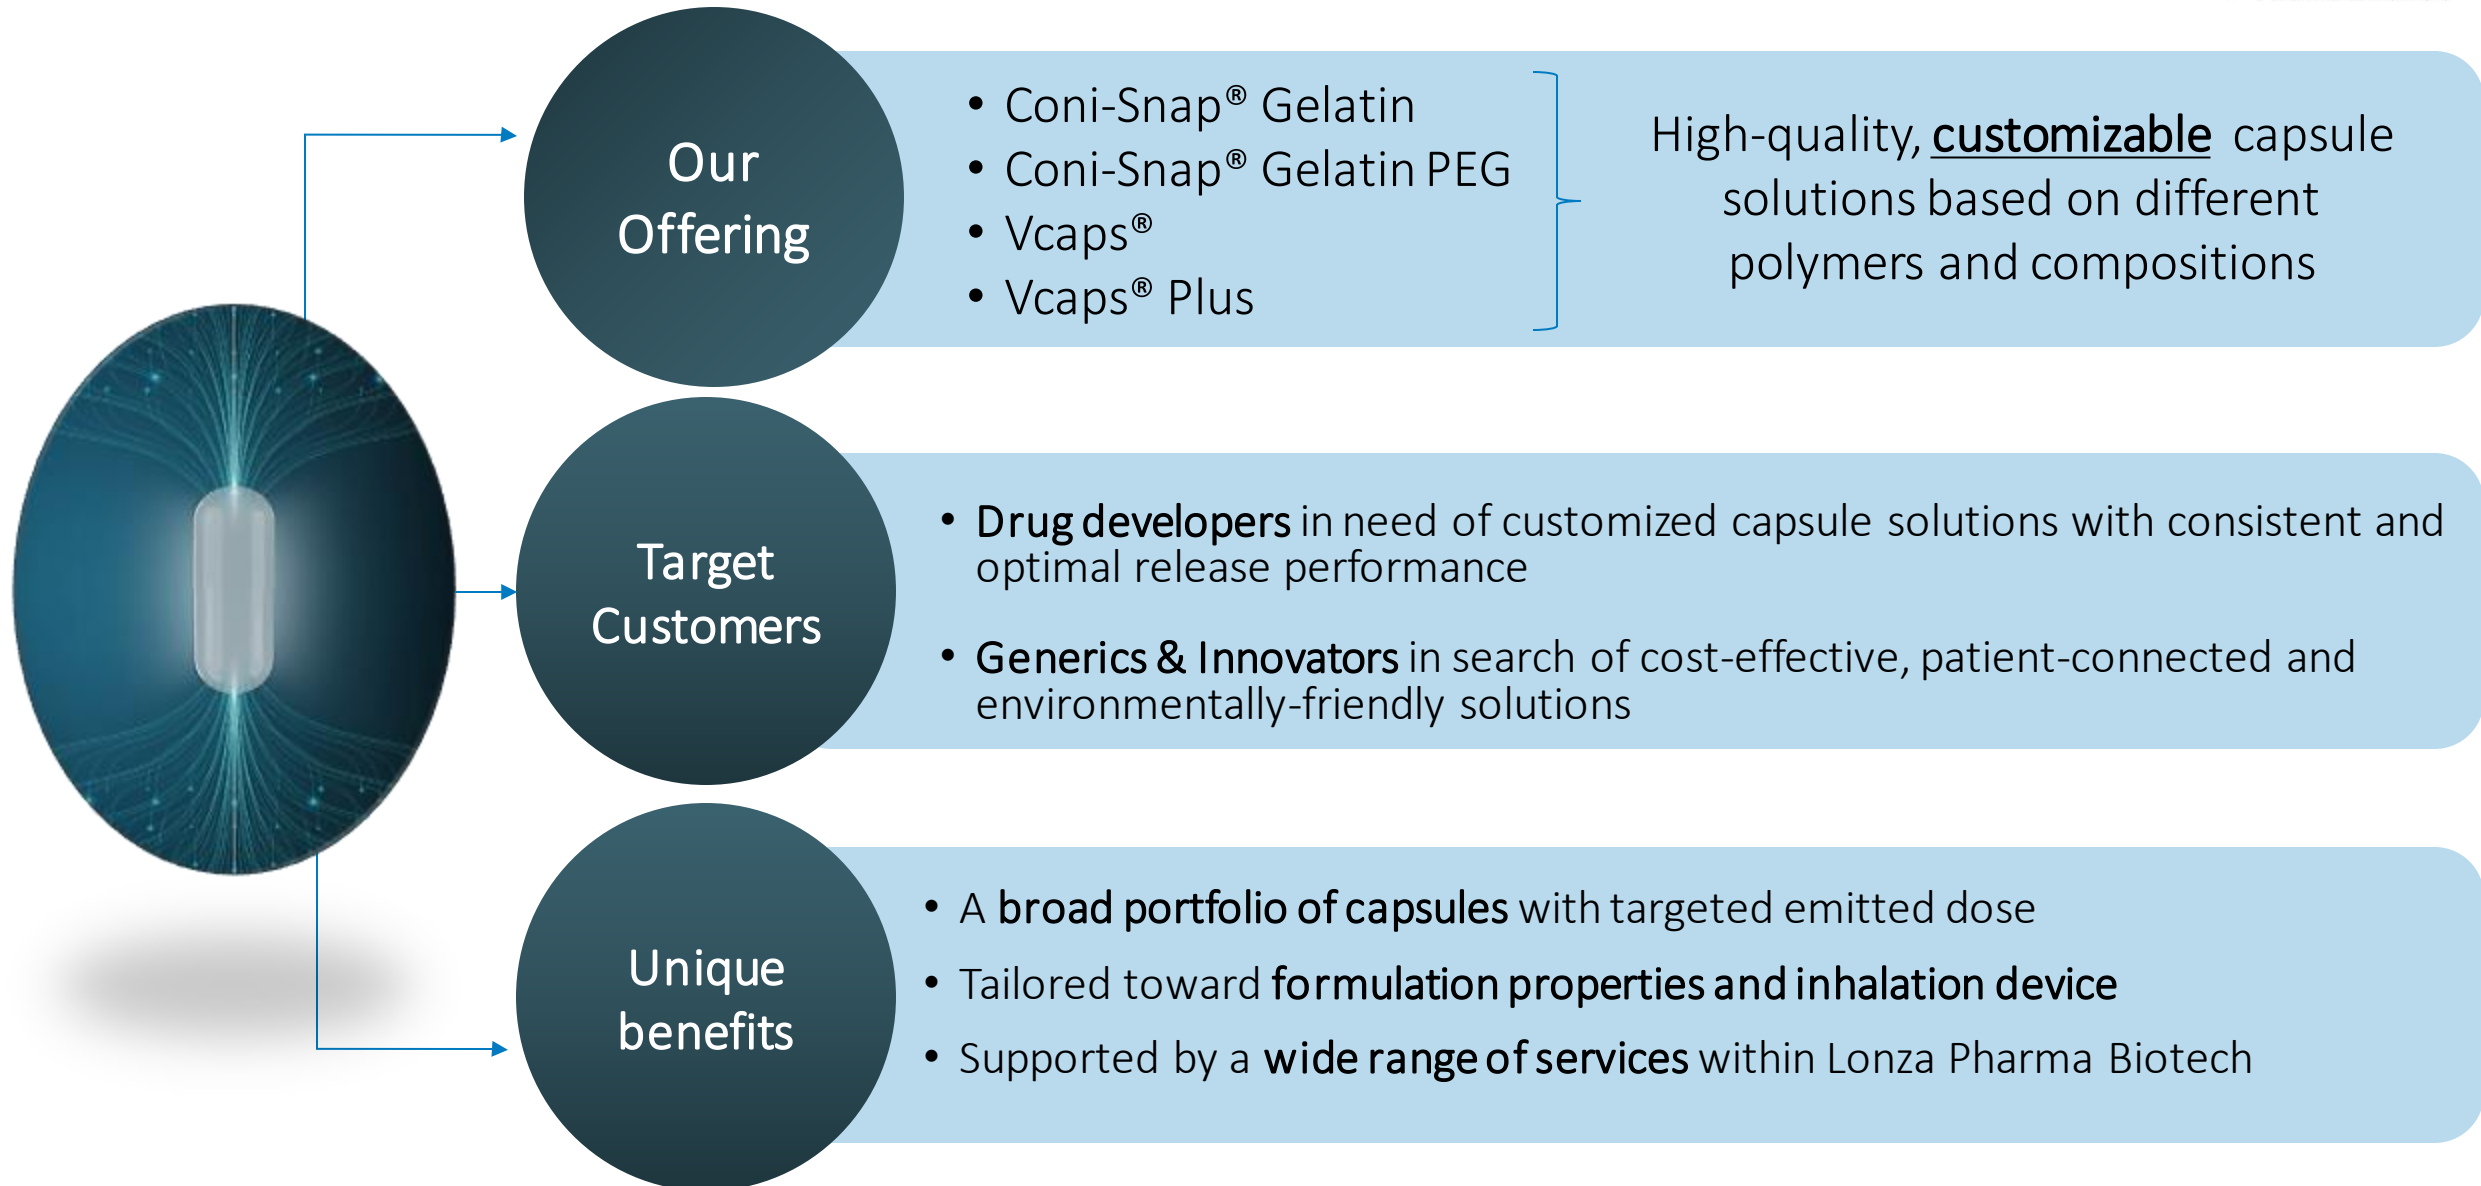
Our Offering

• Coni-Snap® Gelatin
• Coni-Snap® Gelatin PEG
• Vcaps®
• Vcaps® Plus

High-quality, customizable capsule solutions based on different polymers and compositions

Target Customers

• Drug developers in need of customized capsule solutions with consistent and optimal release performance

• Generics & Innovators in search of cost-effective, patient-connected and environmentally-friendly solutions

Unique benefits

• A broad portfolio of capsules with targeted emitted dose
• Tailored toward formulation properties and inhalation device
• Supported by a wide range of services within Lonza Pharma Biotech